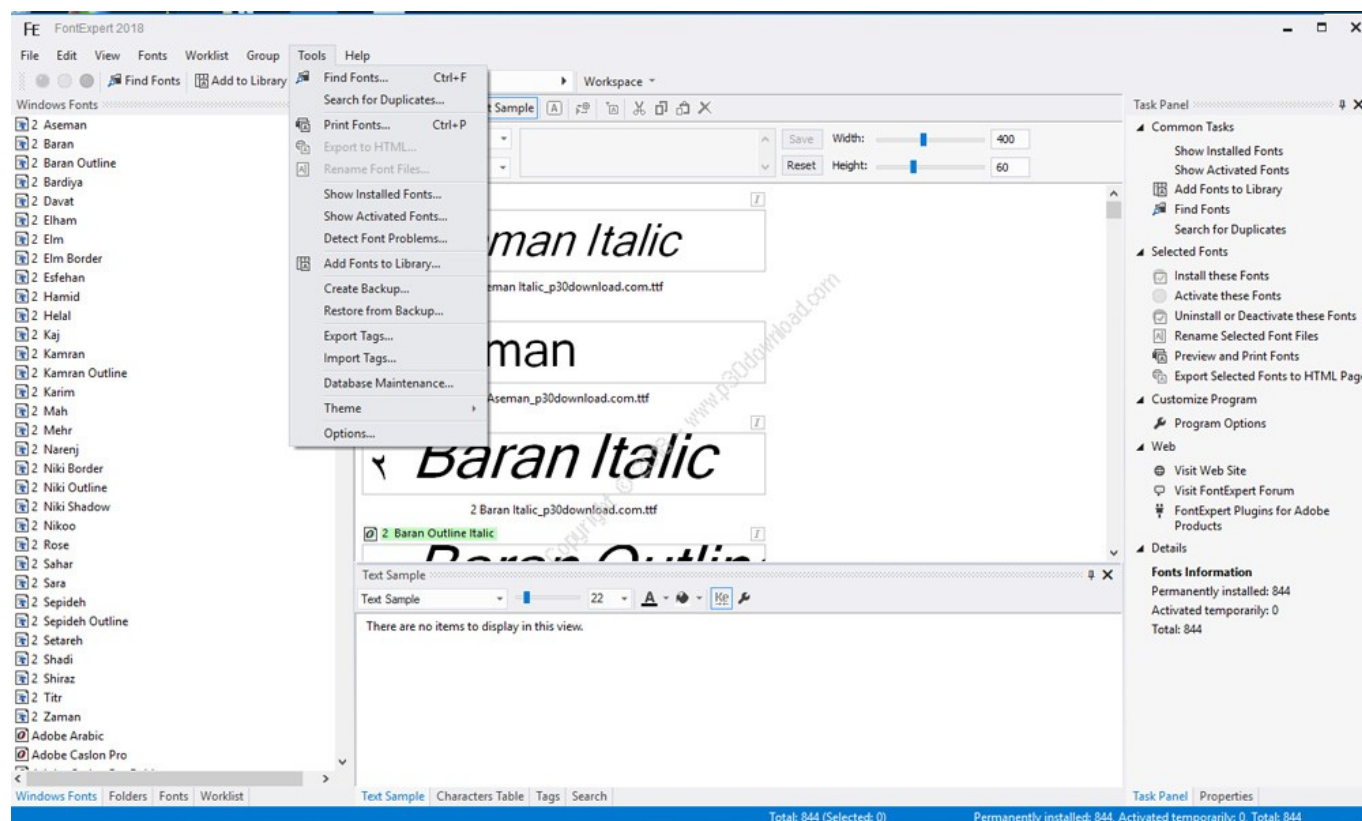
FE FontExpert 2018

File Edit View Fonts Worklist Group Tools Help

Find Fonts | Add to Library

Workspace

Windows Fonts

2 Aseman
2 Baran
2 Baran Outline
2 Bardiya
2 Davat
2 Elham
2 Elm
2 Elm Border
2 Esfehan
2 Hamid
2 Helal
2 Kaj
2 Kamran
2 Kamran Outline
2 Karim
2 Mah
2 Mehr
2 Narenj
2 Niki Border
2 Niki Outline
2 Niki Shadow
2 Nikoo
2 Rose
2 Sahar
2 Sara
2 Sepideh
2 Sepideh Outline
2 Setareh
2 Shadi
2 Shiraz
2 Titr
2 Zaman
Adobe Arabic
Adobe Caslon Pro

Windows Fonts | Folders | Fonts | Worklist

Find Fonts... Ctrl+F
Search for Duplicates...
Print Fonts... Ctrl+P
Export to HTML...
Rename Font Files...
Show Installed Fonts...
Show Activated Fonts...
Detect Font Problems...
Add Fonts to Library...
Create Backup...
Restore from Backup...
Export Tags...
Import Tags...
Database Maintenance...
Theme
Options...

Text Sample

Save Width: 400
Reset Height: 60

man Italic
eman Italic_p30download.com.ttf

man
Aseman_p30download.com.ttf

٢ Baran Italic
2 Baran Italic_p30download.com.ttf

2 Baran Outline Italic

copyright © www.p30download.com

Text Sample
Text Sample 22
There are no items to display in this view.

Text Sample | Characters Table | Tags | Search

Task Panel
Common Tasks
Show Installed Fonts
Show Activated Fonts
Add Fonts to Library
Find Fonts
Search for Duplicates
Selected Fonts
Install these Fonts
Activate these Fonts
Uninstall or Deactivate these Fonts
Rename Selected Font Files
Preview and Print Fonts
Export Selected Fonts to HTML Pag
Customize Program
Program Options
Web
Visit Web Site
Visit FontExpert Forum
FontExpert Plugins for Adobe Products
Details
Fonts Information
Permanently installed: 844
Activated temporarily: 0
Total: 844

Task Panel | Properties

Total: 844 (Selected: 0)
Permanently installed: 844, Activated temporarily: 0, Total: 844